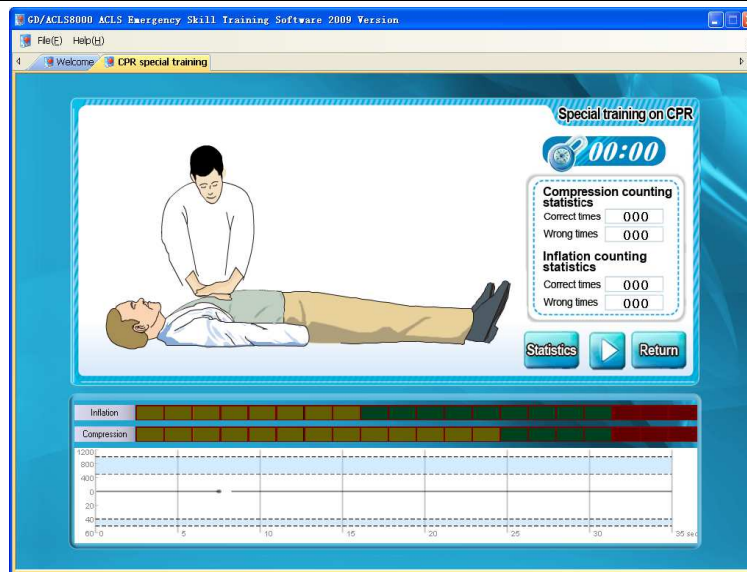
GD/ACLS8000 ACLS Emergency Skill Training Software 2009 Version

File(F) Help(H)

Welcome CPR special training

Special training on CPR

00:00

Compression counting statistics

Correct times 000

Wrong times 000

Inflation counting statistics

Correct times 000

Wrong times 000

Statistics Return

Inflation

Compression

1200
800
400
0
20
40
60

0 5 10 15 20 25 30 35 sec